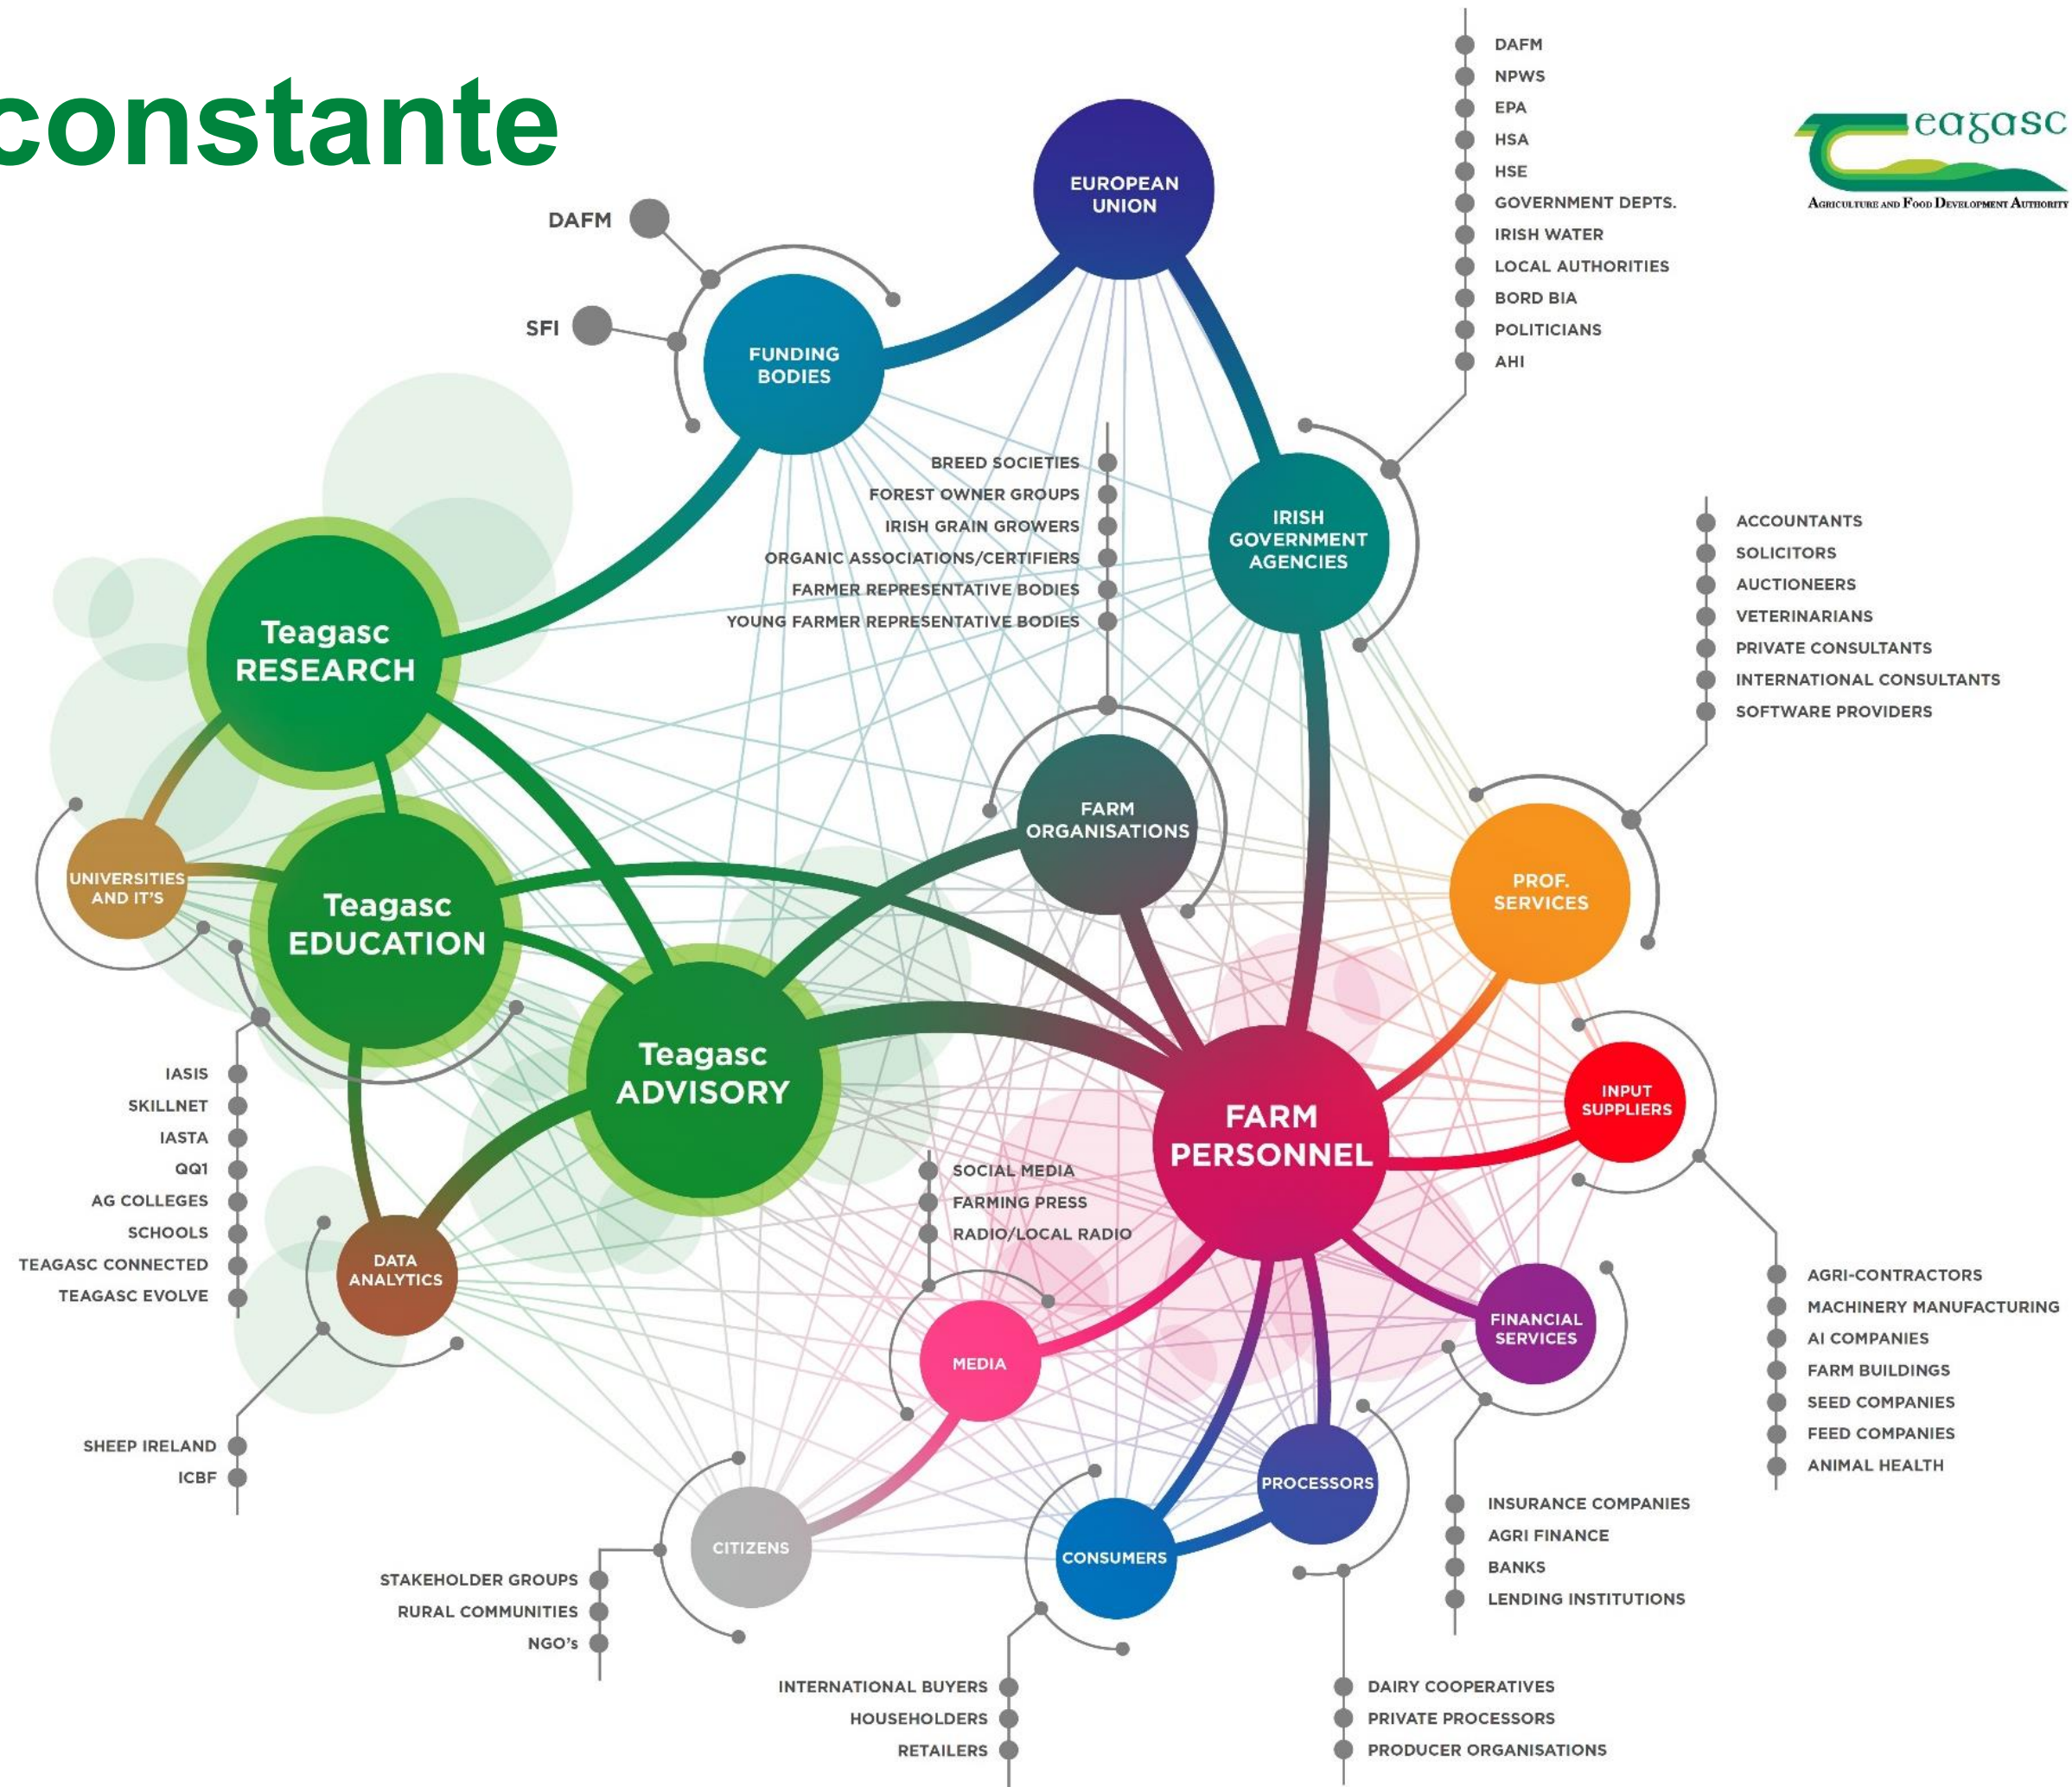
constante

Teagasc
Agriculture and Food Development Authority

DAFM
NPWS
EPA
HSA
HSE
GOVERNMENT DEPTS.
IRISH WATER
LOCAL AUTHORITIES
BORD BIA
POLITICIANS
AHI

EUROPEAN UNION

DAFM
SFI

FUNDING BODIES

BREED SOCIETIES
FOREST OWNER GROUPS
IRISH GRAIN GROWERS
ORGANIC ASSOCIATIONS/CERTIFIERS
FARMER REPRESENTATIVE BODIES
YOUNG FARMER REPRESENTATIVE BODIES

IRISH GOVERNMENT AGENCIES

ACCOUNTANTS
SOLICITORS
AUCTIONEERS
VETERINARIANS
PRIVATE CONSULTANTS
INTERNATIONAL CONSULTANTS
SOFTWARE PROVIDERS

Teagasc RESEARCH

FARM ORGANISATIONS

UNIVERSITIES AND IT'S

Teagasc EDUCATION

PROF. SERVICES

Teagasc ADVISORY

INPUT SUPPLIERS

FARM PERSONNEL

IASIS
SKILLNET
IASTA
QQ1
AG COLLEGES
SCHOOLS
TEAGASC CONNECTED
TEAGASC EVOLVE

SOCIAL MEDIA
FARMING PRESS
RADIO/LOCAL RADIO

DATA ANALYTICS

MEDIA

FINANCIAL SERVICES

AGRI-CONTRACTORS
MACHINERY MANUFACTURING
AI COMPANIES
FARM BUILDINGS
SEED COMPANIES
FEED COMPANIES
ANIMAL HEALTH

SHEEP IRELAND
ICBF

PROCESSORS

INSURANCE COMPANIES
AGRI FINANCE
BANKS
LENDING INSTITUTIONS

CITIZENS

CONSUMERS

STAKEHOLDER GROUPS
RURAL COMMUNITIES
NGO's

INTERNATIONAL BUYERS
HOUSEHOLDERS
RETAILERS

DAIRY COOPERATIVES
PRIVATE PROCESSORS
PRODUCER ORGANISATIONS